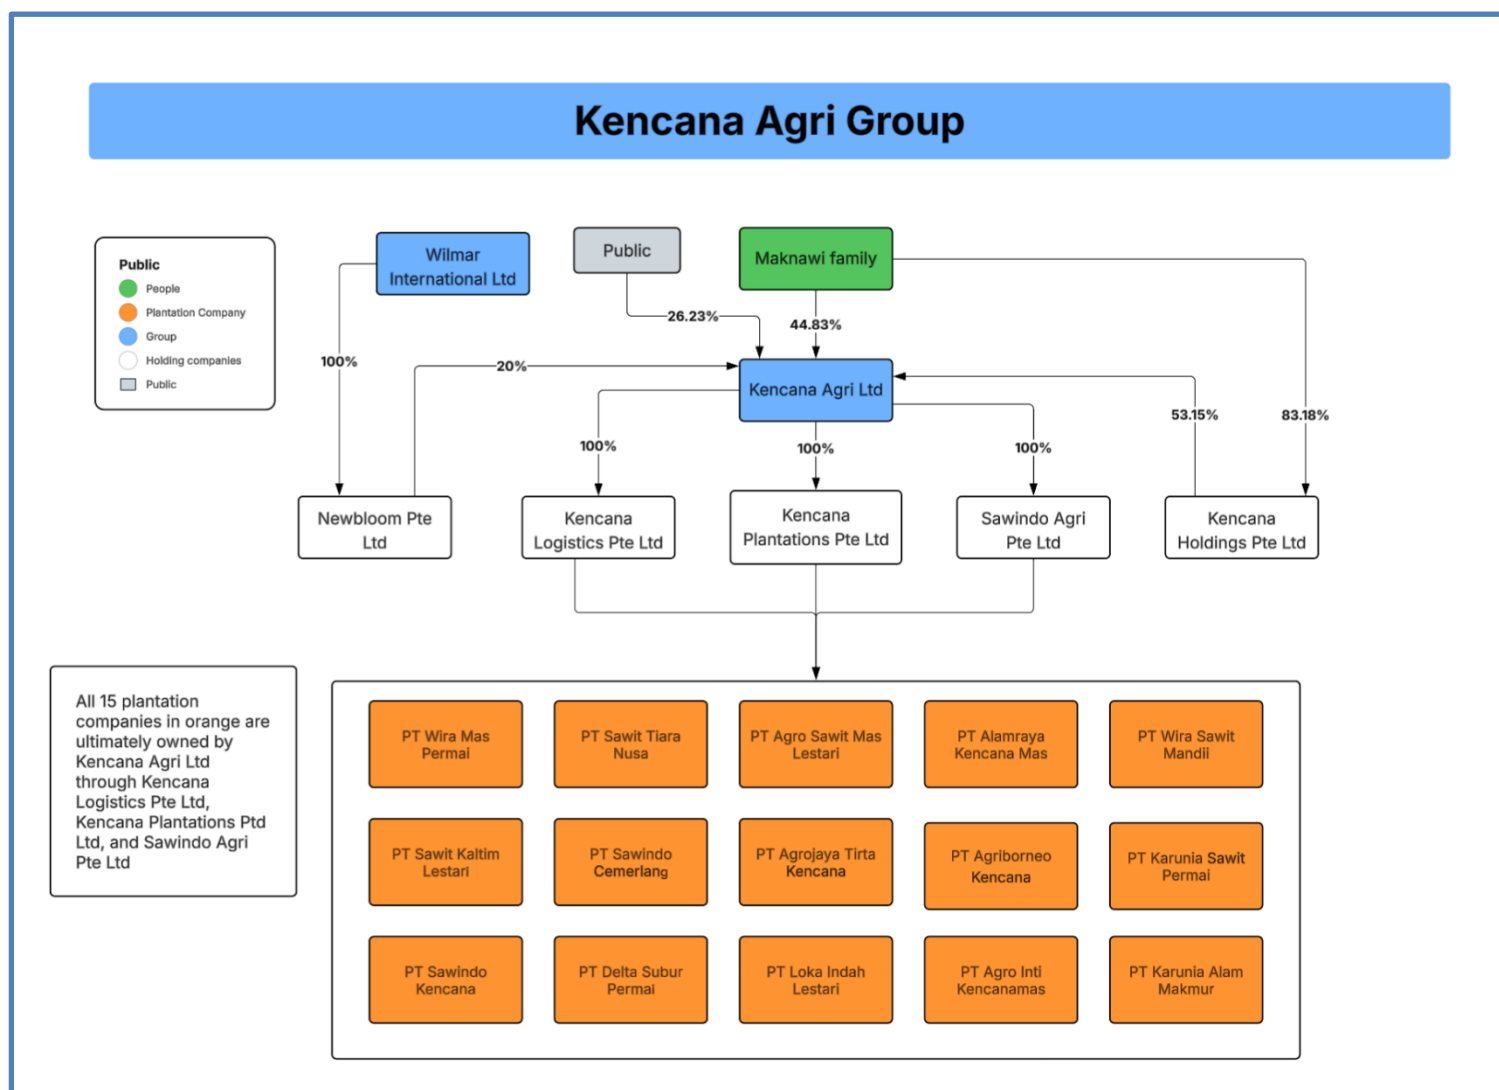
Kencana Agri Group

Public
People
Plantation Company
Group
Holding companies
Public

Wilmar International Ltd

Public

Maknawi family

100%

20%

26.23%

44.83%

Kencana Agri Ltd

53.15%

83.18%

100%

100%

100%

Newbloom Pte Ltd

Kencana Logistics Pte Ltd

Kencana Plantations Pte Ltd

Sawindo Agri Pte Ltd

Kencana Holdings Pte Ltd

All 15 plantation companies in orange are ultimately owned by Kencana Agri Ltd through Kencana Logistics Pte Ltd, Kencana Plantations Ptd Ltd, and Sawindo Agri Pte Ltd

PT Wira Mas Permai

PT Sawit Tiara Nusa

PT Agro Sawit Mas Lestari

PT Alamraya Kencana Mas

PT Wira Sawit Mandii

PT Sawit Kaltim Lestari

PT Sawindo Cemerlang

PT Agrojaya Tirta Kencana

PT Agriborneo Kencana

PT Karunia Sawit Permai

PT Sawindo Kencana

PT Delta Subur Permai

PT Loka Indah Lestari

PT Agro Inti Kencanamas

PT Karunia Alam Makmur